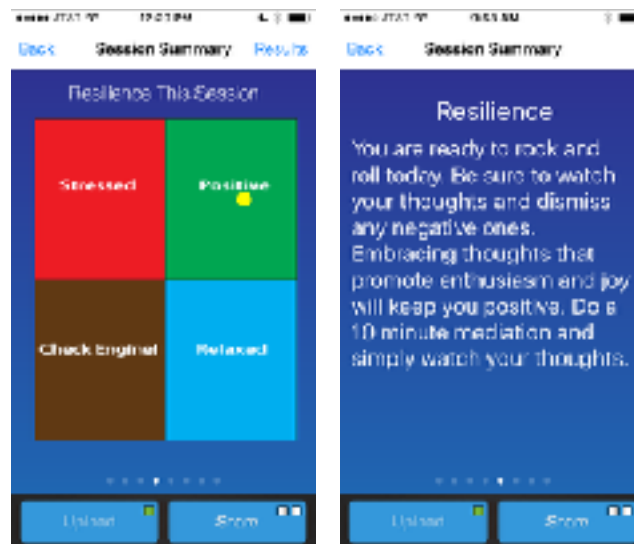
AT&T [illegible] 12:03 PM

Back Session Summary Results

Resilience This Session

Stressed

Positive

Check Engine!

Relaxed

Upload Share

AT&T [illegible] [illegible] AM

Back Session Summary

Resilience

You are ready to rock and roll today. Be sure to watch your thoughts and dismiss any negative ones. Embracing thoughts that promote enthusiasm and joy will keep you positive. Do a 10 minute mediation and simply watch your thoughts.

Upload Share